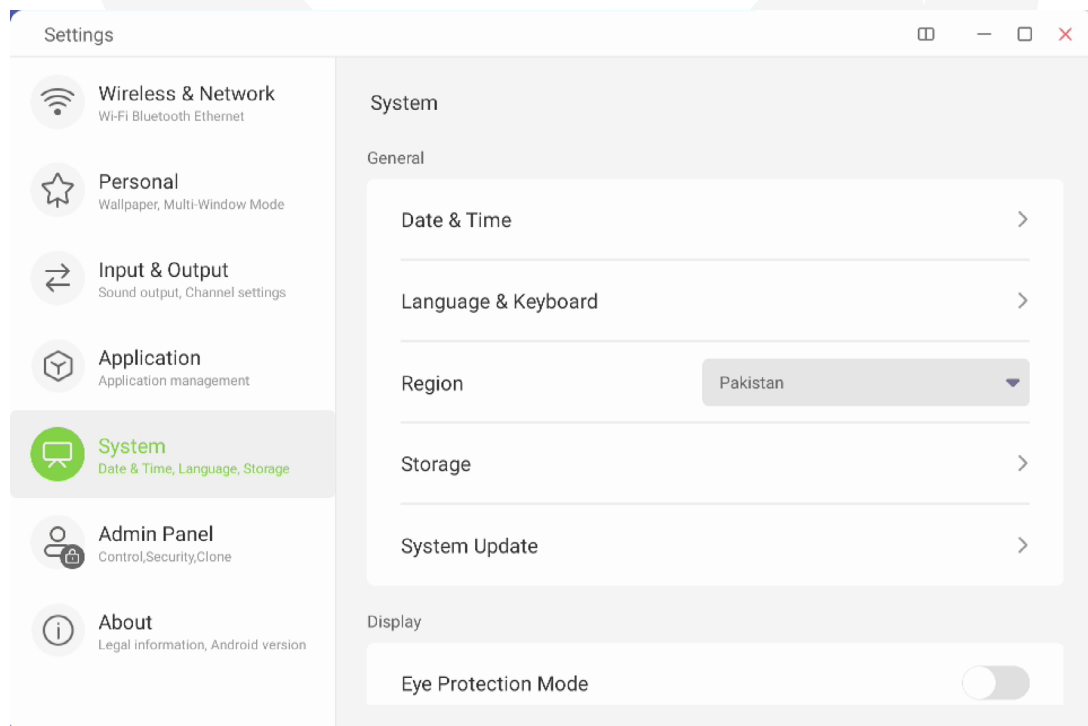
Settings

Wireless & Network
Wi-Fi Bluetooth Ethernet

Personal
Wallpaper, Multi-Window Mode

Input & Output
Sound output, Channel settings

Application
Application management

System
Date & Time, Language, Storage

Admin Panel
Control,Security,Clone

About
Legal information, Android version

System

General

Date & Time

Language & Keyboard

Region
Pakistan

Storage

System Update

Display

Eye Protection Mode